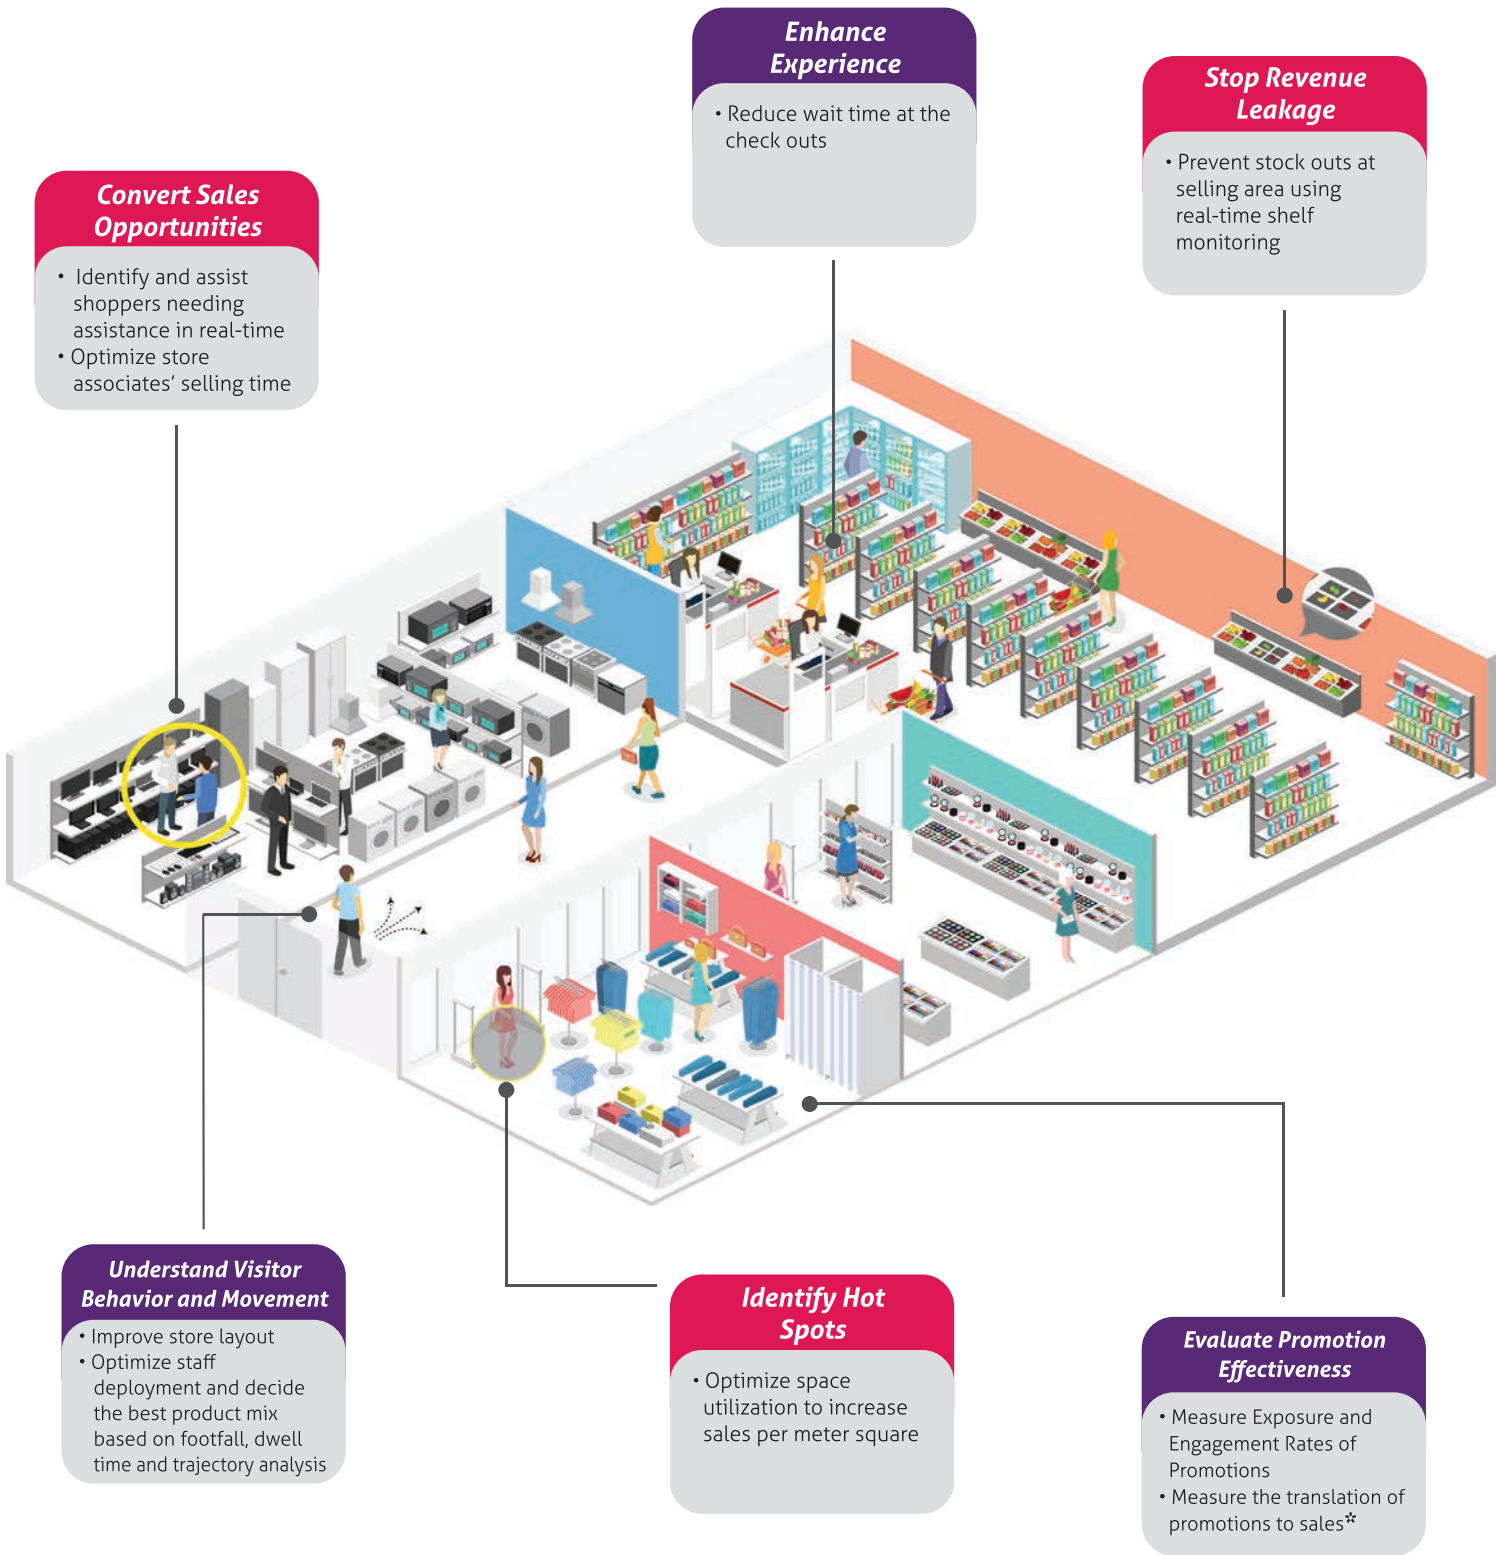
Enhance Experience

• Reduce wait time at the check outs

Stop Revenue Leakage

• Prevent stock outs at selling area using real-time shelf monitoring

Convert Sales Opportunities

• Identify and assist shoppers needing assistance in real-time
• Optimize store associates' selling time

Understand Visitor Behavior and Movement

• Improve store layout
• Optimize staff deployment and decide the best product mix based on footfall, dwell time and trajectory analysis

Identify Hot Spots

• Optimize space utilization to increase sales per meter square

Evaluate Promotion Effectiveness

• Measure Exposure and Engagement Rates of Promotions
• Measure the translation of promotions to sales*